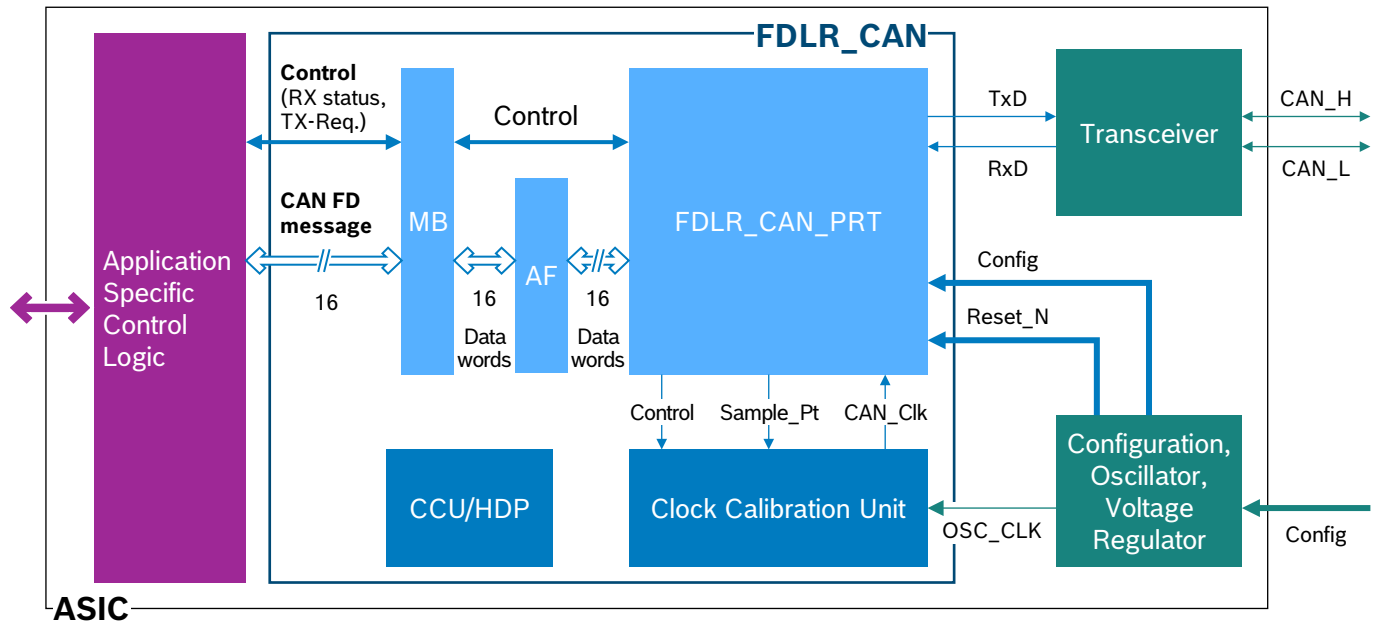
FDLR_CAN

Application Specific Control Logic

Control
(RX status, TX-Req.)

CAN FD message

16

MB

Control

16

Data words

AF

16

Data words

FDLR_CAN_PRT

TxD

RxD

Transceiver

CAN_H

CAN_L

Config

Reset_N

Control

Sample_Pt

CAN_Clk

CCU/HDP

Clock Calibration Unit

OSC_CLK

Configuration, Oscillator, Voltage Regulator

Config

ASIC